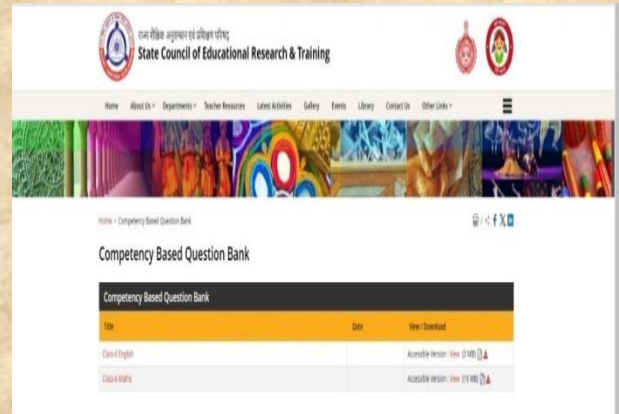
राज्य शैक्षिक अनुसंधान एवं प्रशिक्षण परिषद
State Council of Educational Research & Training

Home About Us Departments Teacher Resources Latest Activities Gallery Events Library Contact Us Other Links

Home > Competency Based Question Bank

Competency Based Question Bank

Competency Based Question Bank

| Title | Date | View / Download |
|---|---|---|
| Class 6 English | | Accessible Version : View (3 MB) |
| Class 6 Maths | | Accessible Version : View (10 MB) |